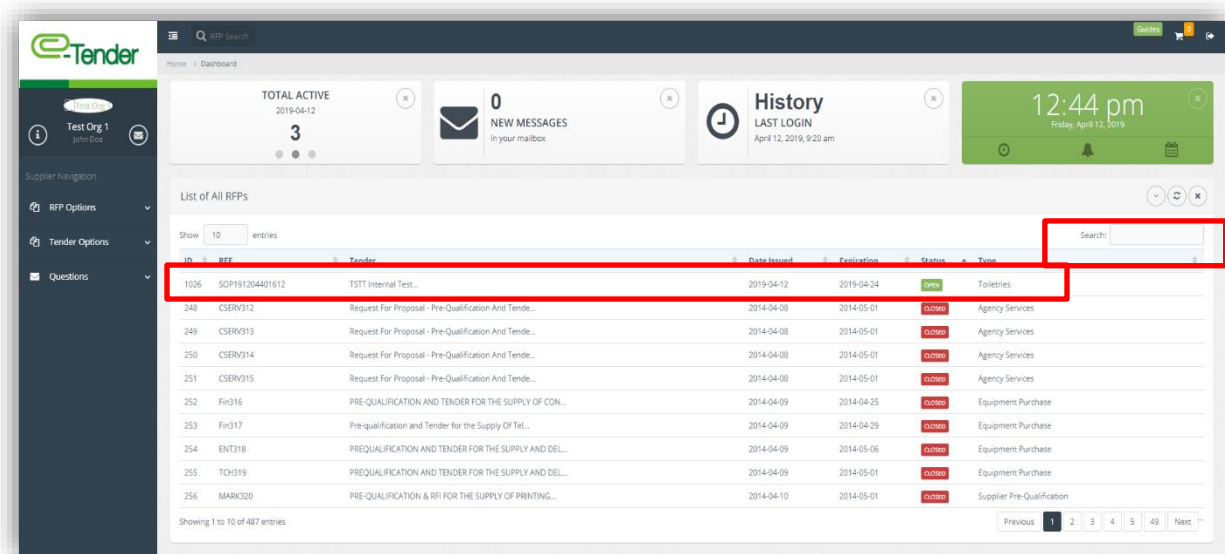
e-Tender

RFP Search

Guides

Home > Dashboard

Test Org

Test Org 1
John Doe

Supplier Navigation

RFP Options

Tender Options

Questions

TOTAL ACTIVE
2019-04-12
3

0
NEW MESSAGES
In your mailbox

History
LAST LOGIN
April 12, 2019, 9:20 am

12:44 pm
Friday, April 12, 2019

List of All RFPs

Show 10 entries

Search:

| ID | REF | Tender | Date Issued | Expiration | Status | Type |
|---|---|---|---|---|---|---|
| 1026 | SOP191204401612 | TSTT Internal Test... | 2019-04-12 | 2019-04-24 | OPEN | Toiletries |
| 248 | CSERV312 | Request For Proposal - Pre-Qualification And Tende... | 2014-04-08 | 2014-05-01 | CLOSED | Agency Services |
| 249 | CSERV313 | Request For Proposal - Pre-Qualification And Tende... | 2014-04-08 | 2014-05-01 | CLOSED | Agency Services |
| 250 | CSERV314 | Request For Proposal - Pre-Qualification And Tende... | 2014-04-08 | 2014-05-01 | CLOSED | Agency Services |
| 251 | CSERV315 | Request For Proposal - Pre-Qualification And Tende... | 2014-04-08 | 2014-05-01 | CLOSED | Agency Services |
| 252 | Fin316 | PRE-QUALIFICATION AND TENDER FOR THE SUPPLY OF CON... | 2014-04-09 | 2014-04-25 | CLOSED | Equipment Purchase |
| 253 | Fin317 | Pre-qualification and Tender for the Supply Of Tel... | 2014-04-09 | 2014-04-29 | CLOSED | Equipment Purchase |
| 254 | ENT318 | PREQUALIFICATION AND TENDER FOR THE SUPPLY AND DEL... | 2014-04-09 | 2014-05-06 | CLOSED | Equipment Purchase |
| 255 | TCH319 | PREQUALIFICATION AND TENDER FOR THE SUPPLY AND DEL... | 2014-04-09 | 2014-05-01 | CLOSED | Equipment Purchase |
| 256 | MARK320 | PRE-QUALIFICATION & RFI FOR THE SUPPLY OF PRINTING... | 2014-04-10 | 2014-05-01 | CLOSED | Supplier Pre-Qualification |

Showing 1 to 10 of 487 entries

Previous 1 2 3 4 5 49 Next